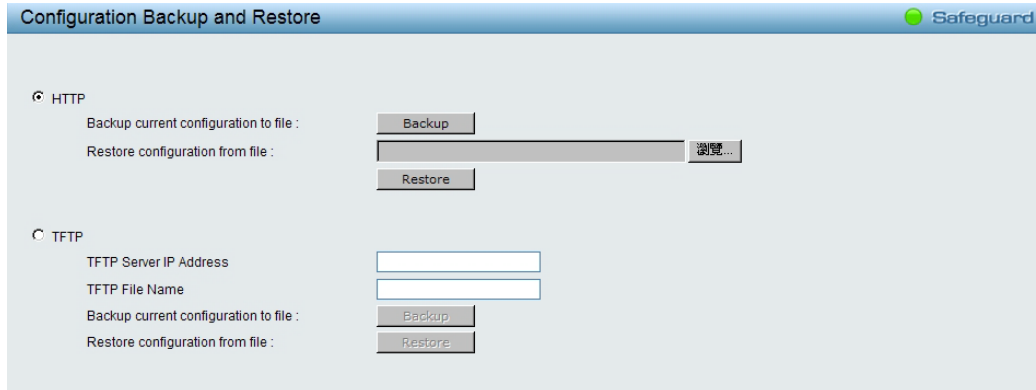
Configuration Backup and Restore

Safeguard

HTTP

Backup current configuration to file :

Backup

Restore configuration from file :

瀏覽...

Restore

TFTP

TFTP Server IP Address

TFTP File Name

Backup current configuration to file :

Backup

Restore configuration from file :

Restore